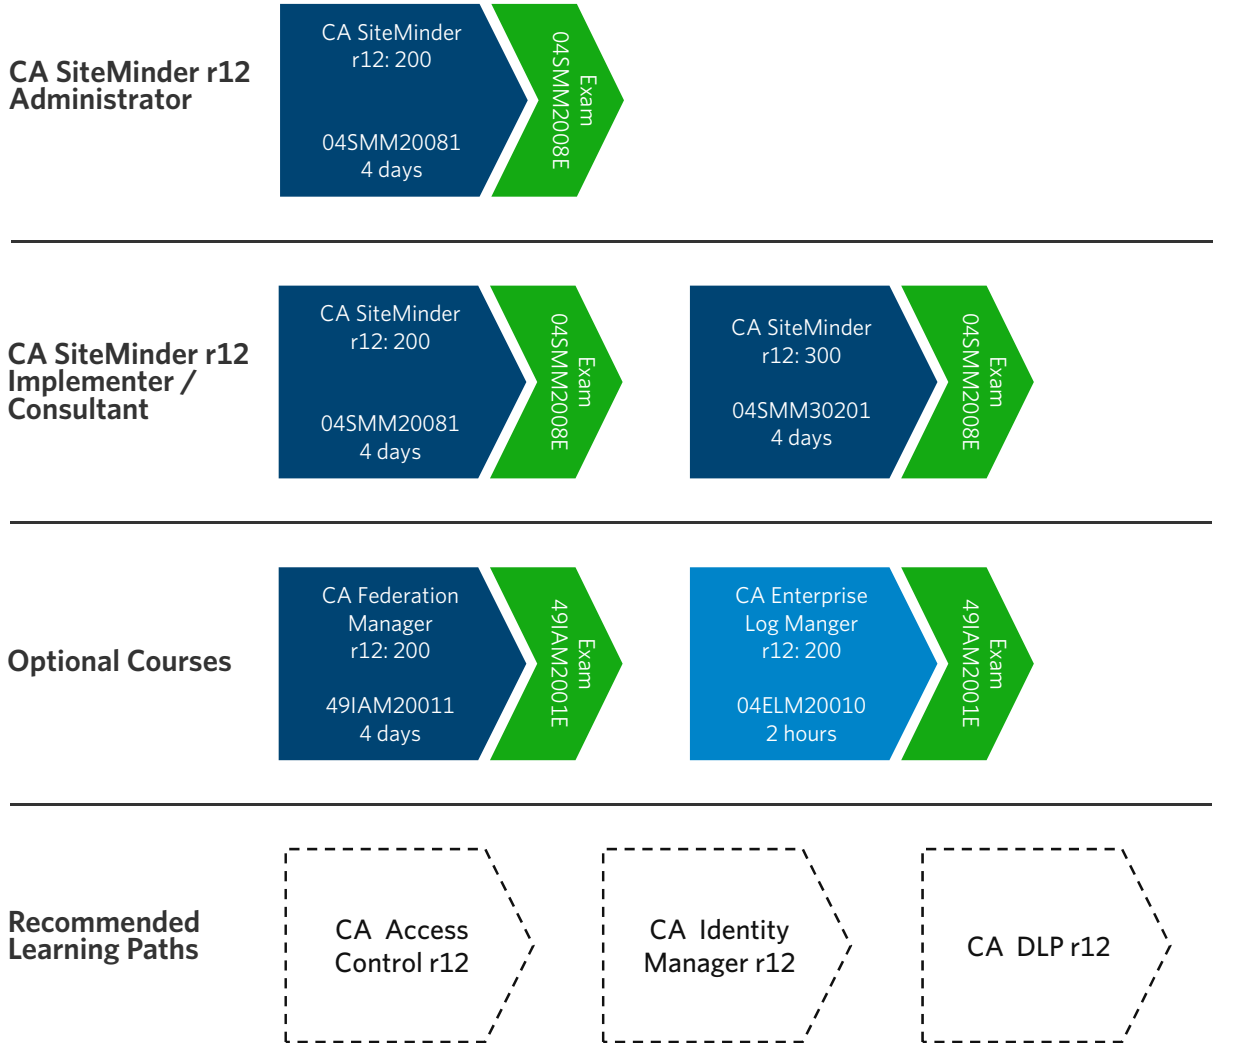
CA SiteMinder r12 Administrator

CA SiteMinder r12: 200

04SMM20081
4 days

Exam
04SMM2008E

CA SiteMinder r12 Implementer / Consultant

CA SiteMinder r12: 200

04SMM20081
4 days

Exam
04SMM2008E

CA SiteMinder r12: 300

04SMM30201
4 days

Exam
04SMM2008E

Optional Courses

CA Federation Manager r12: 200

49IAM20011
4 days

Exam
49IAM2001E

CA Enterprise Log Manger r12: 200

04ELM20010
2 hours

Exam
49IAM2001E

Recommended Learning Paths

CA Access Control r12

CA Identity Manager r12

CA DLP r12